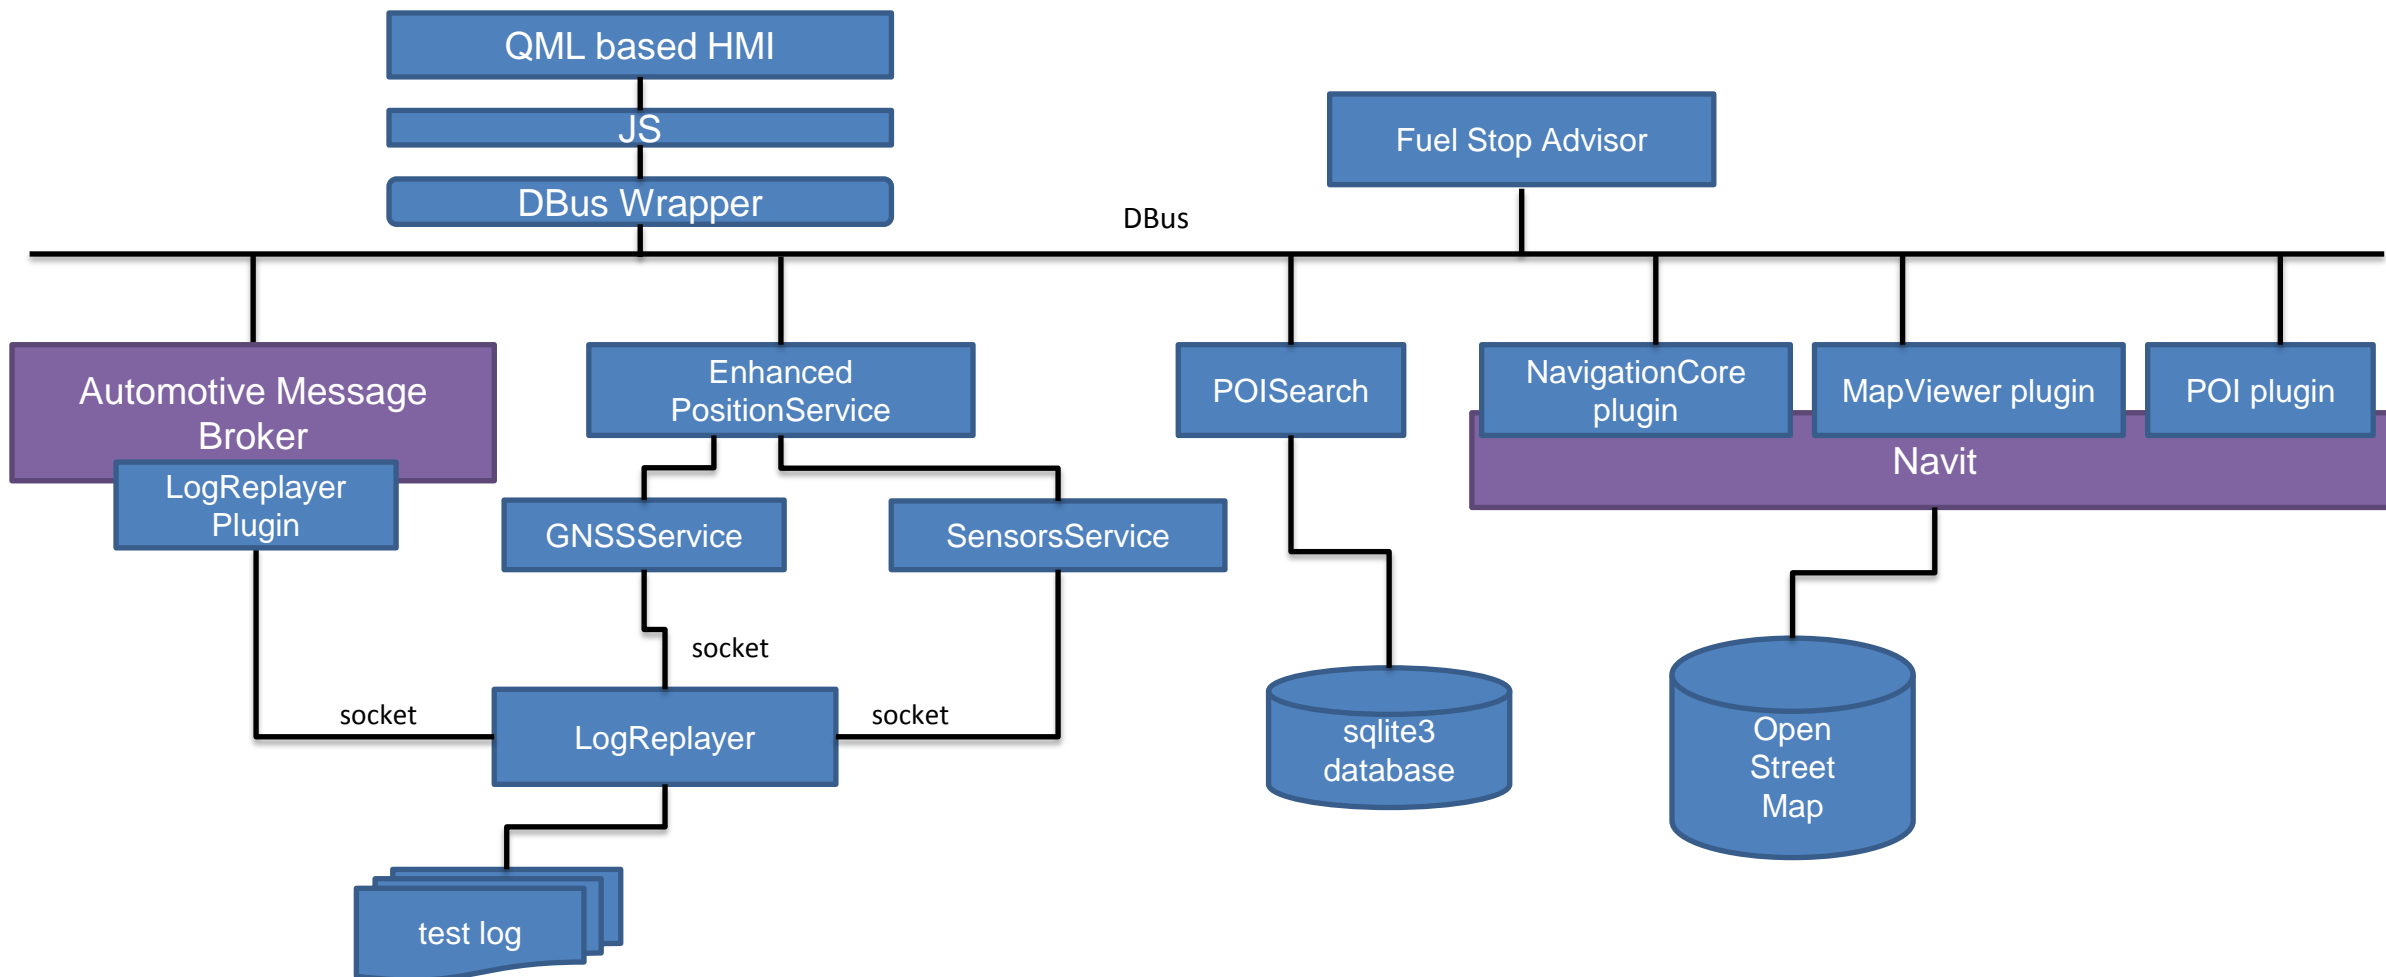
QML based HMI

JS

DBus Wrapper

Fuel Stop Advisor

DBus

Automotive Message Broker

LogReplayer Plugin

Enhanced PositionService

POISearch

NavigationCore plugin

MapViewer plugin

POI plugin

Navit

GNSSService

SensorsService

socket

socket

LogReplayer

socket

sqlite3 database

Open Street Map

test log